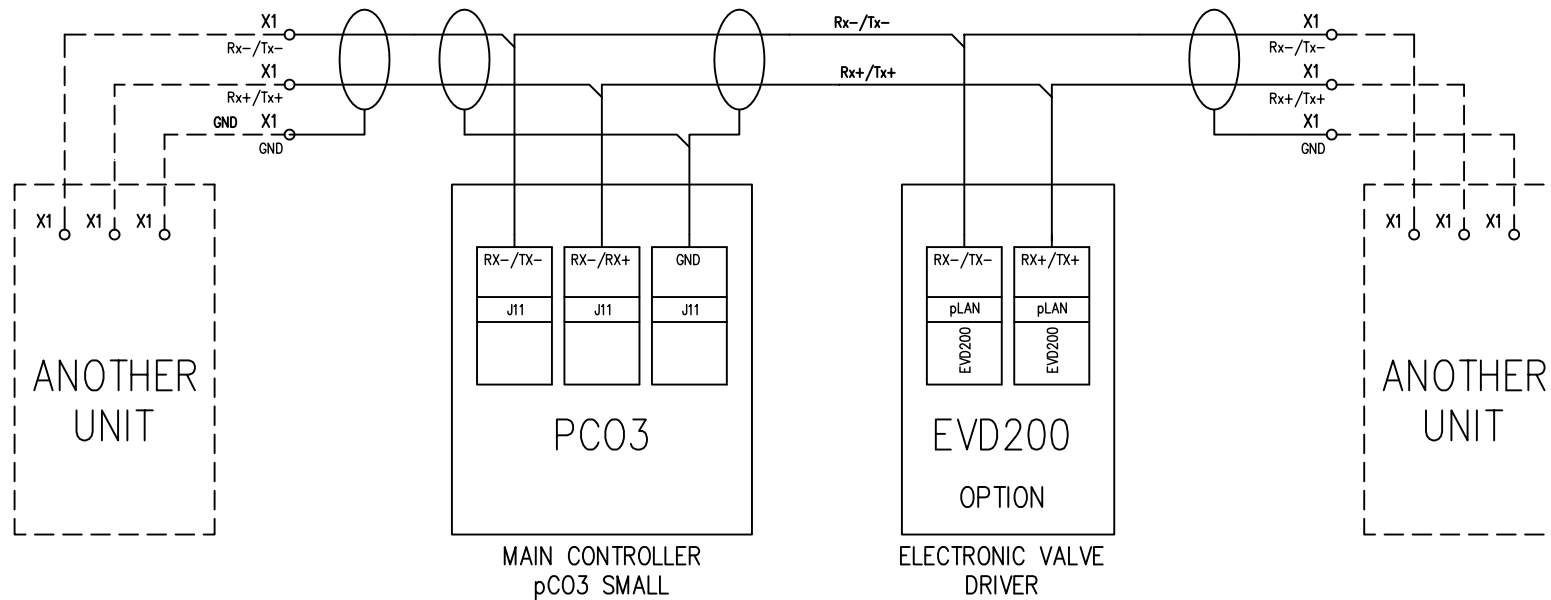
X1
Rx-/Tx-
X1
Rx+/Tx+
GND X1
GND

Rx-/Tx-
Rx+/Tx+

X1
Rx-/Tx-
X1
Rx+/Tx+
X1
GND

X1 X1 X1

ANOTHER UNIT

RX-/TX-
J11
RX-/RX+
J11
GND
J11

PCO3

MAIN CONTROLLER
pCO3 SMALL

RX-/TX-
pLAN
EVD200
RX+/TX+
pLAN
EVD200

EVD200
OPTION

ELECTRONIC VALVE
DRIVER

X1 X1 X1

ANOTHER UNIT